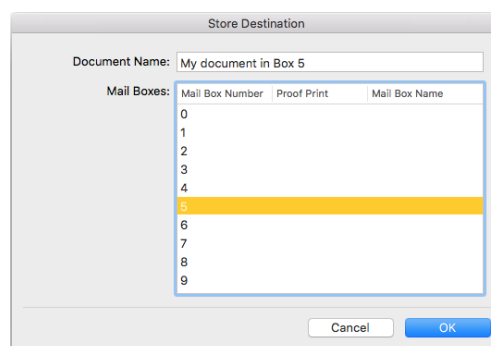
Store Destination

Document Name: My document in Box 5

Mail Boxes:

| Mail Box Number | Proof Print | Mail Box Name |
|---|---|---|
| 0 | | |
| 1 | | |
| 2 | | |
| 3 | | |
| 4 | | |
| 5 | | |
| 6 | | |
| 7 | | |
| 8 | | |
| 9 | | |

Cancel OK